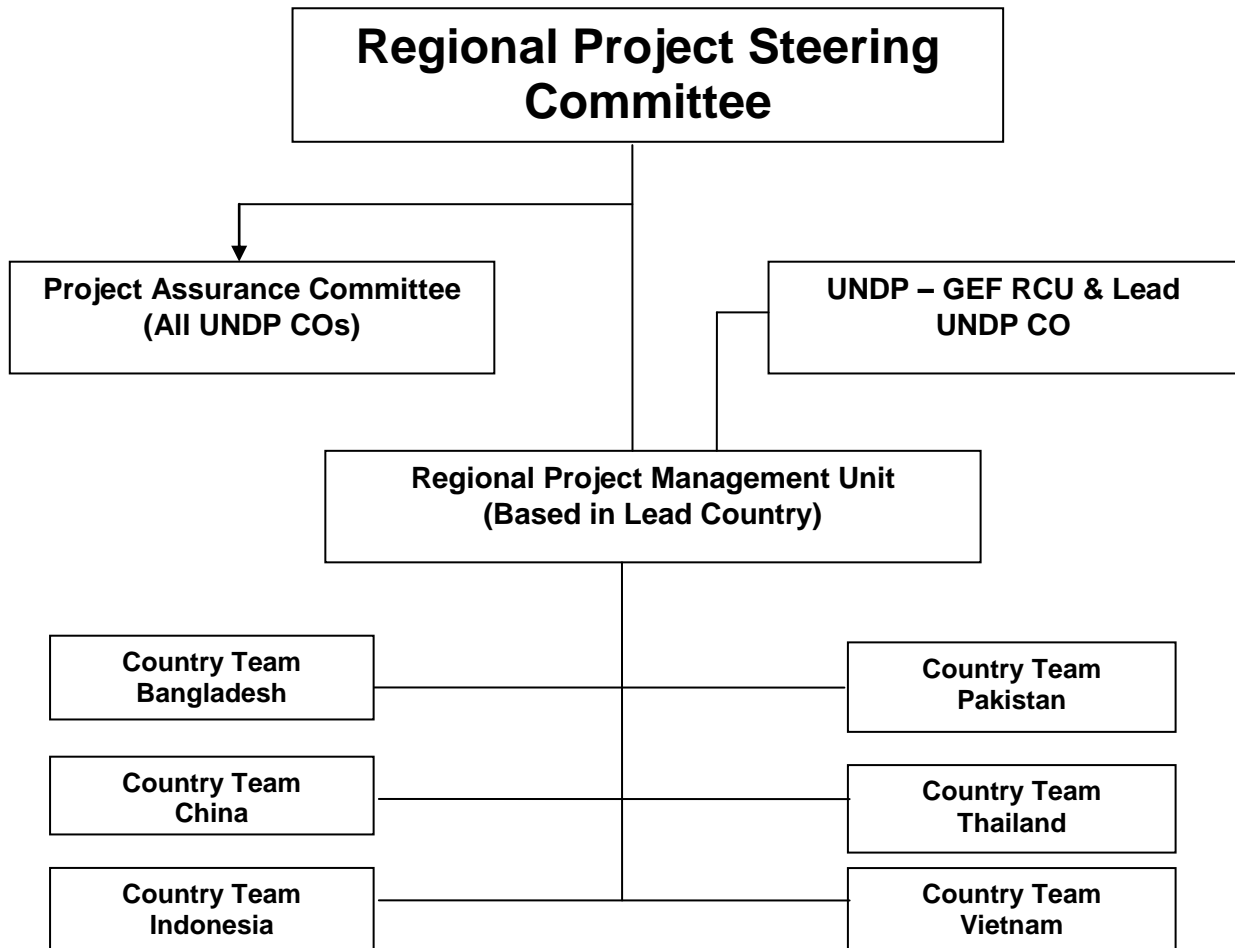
Regional Project Steering Committee

Project Assurance Committee (All UNDP COs)

UNDP – GEF RCU & Lead UNDP CO

Regional Project Management Unit (Based in Lead Country)

Country Team Bangladesh

Country Team Pakistan

Country Team China

Country Team Thailand

Country Team Indonesia

Country Team Vietnam